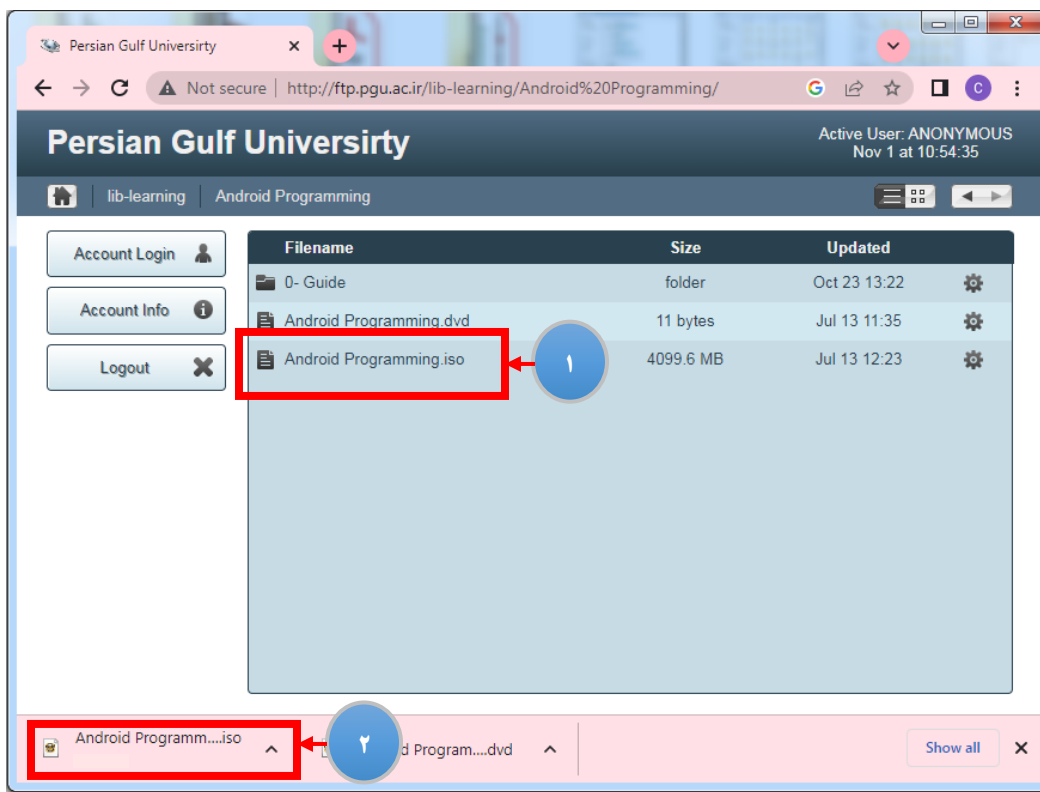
Persian Gulf Universirty ×
Not secure | http://ftp.pgu.ac.ir/lib-learning/Android%20Programming/

Persian Gulf Universirty
Active User: ANONYMOUS
Nov 1 at 10:54:35

lib-learning | Android Programming

Account Login
Account Info
Logout

| Filename | Size | Updated |
|---|---|---|
| 0- Guide | folder | Oct 23 13:22 |
| Android Programming.dvd | 11 bytes | Jul 13 11:35 |
| Android Programming.iso | 4099.6 MB | Jul 13 12:23 |

١

Android Programm....iso
٢
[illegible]d Program....dvd
Show all
×